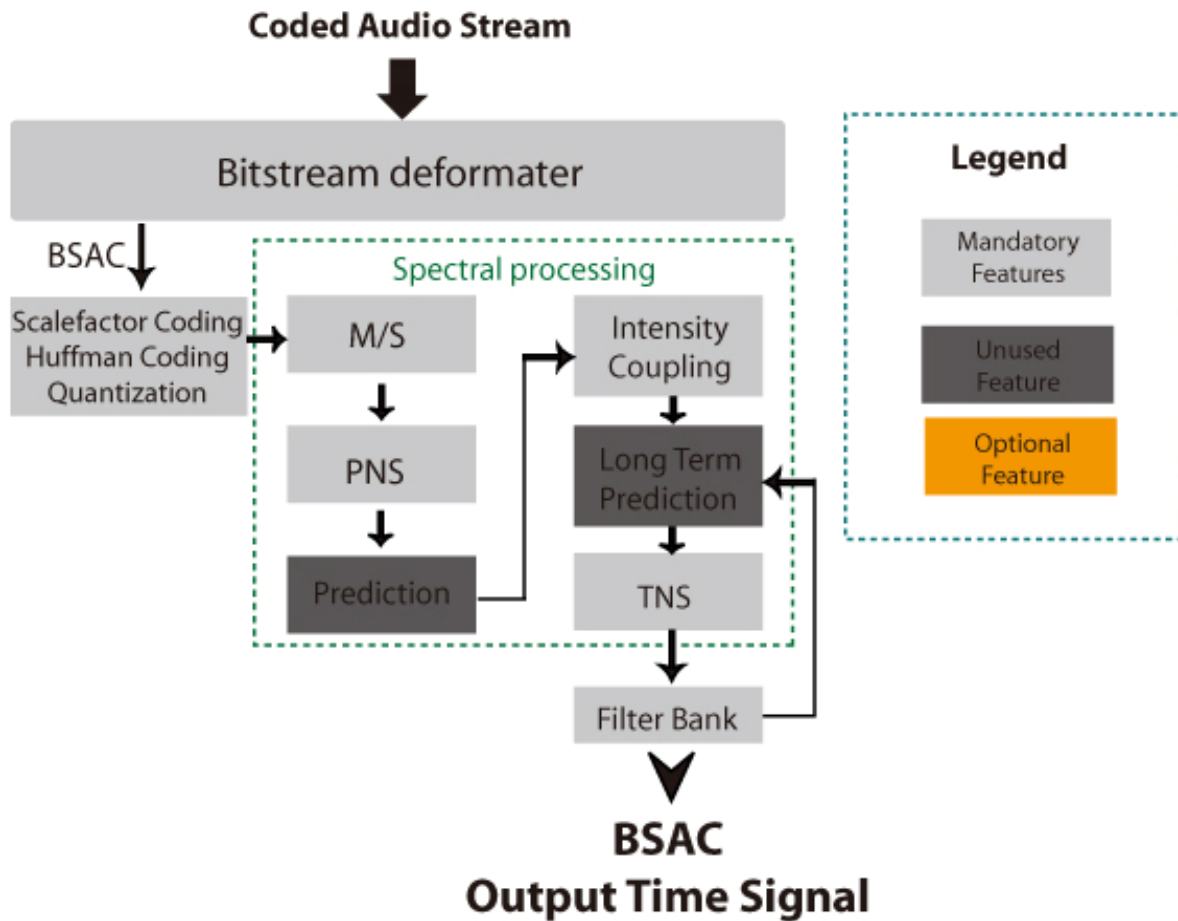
Coded Audio Stream

Bitstream deformater

BSAC

Scalefactor Coding
Huffman Coding
Quantization

Spectral processing

M/S

PNS

Prediction

Intensity Coupling

Long Term Prediction

TNS

Filter Bank

BSAC
Output Time Signal

Legend

Mandatory Features

Unused Feature

Optional Feature